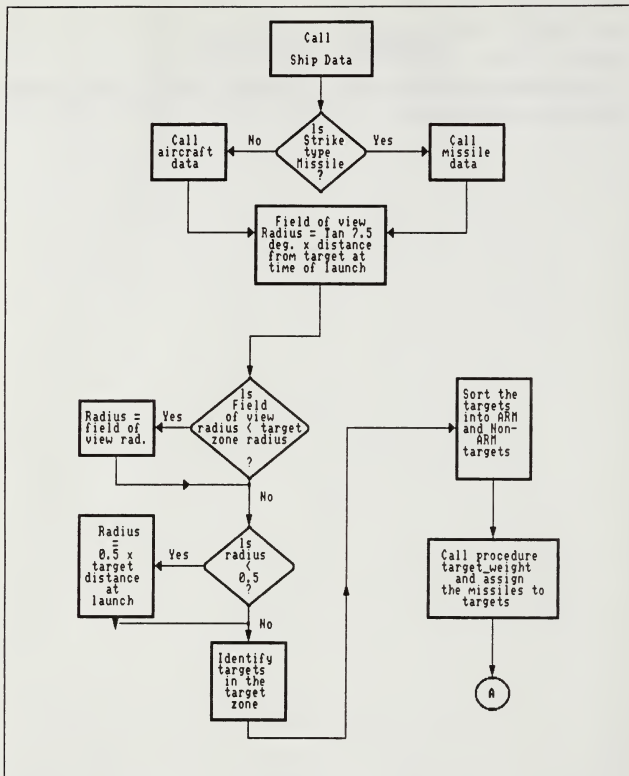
Call Ship Data

Is Strike type Missile ?

No

Yes

Call aircraft data

Call missile data

Field of view Radius = Tan 7.5 deg. x distance from target at time of launch

Is Field of view radius < target zone radius ?

Yes

Radius = field of view rad.

No

Is radius < 0.5 ?

Yes

Radius = 0.5 x target distance at launch

No

Identify targets in the target zone

Sort the targets into ARM and Non-ARM targets

Call procedure target_weight and assign the missiles to targets

A